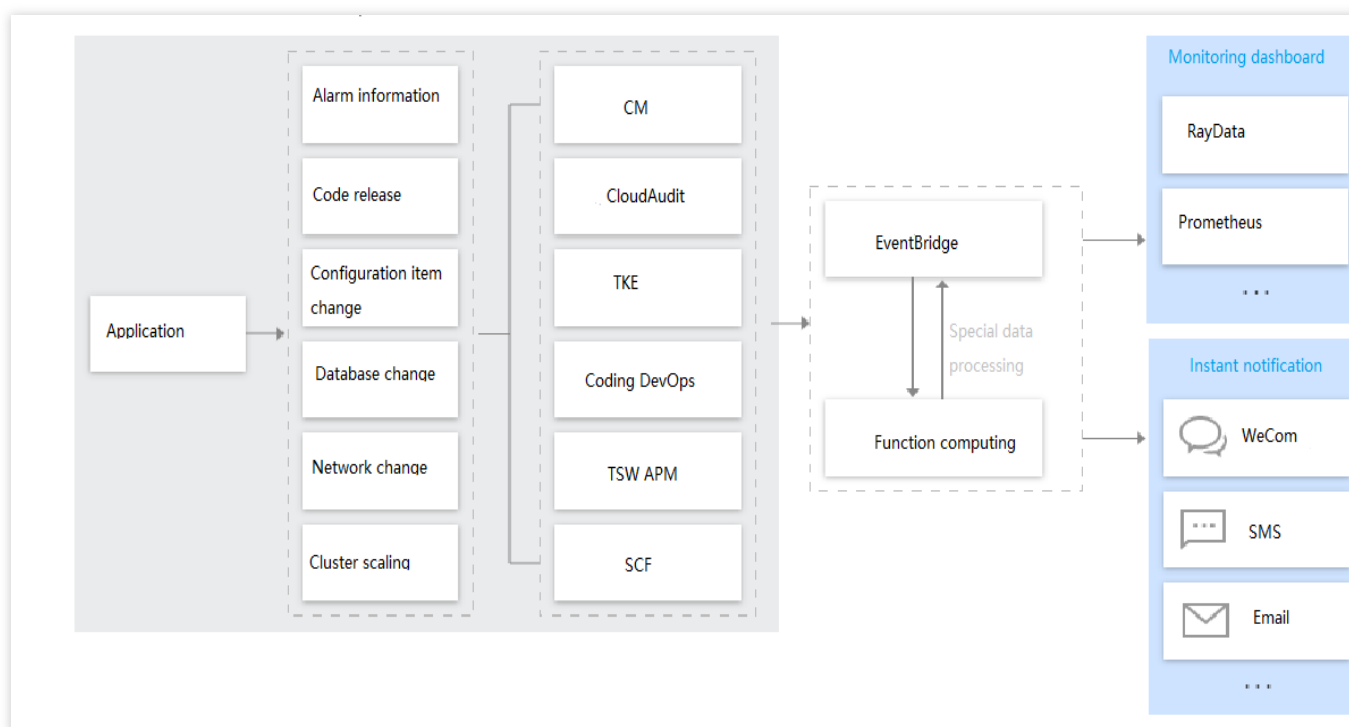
Application

Alarm information

Code release

Configuration item change

Database change

Network change

Cluster scaling

CM

CloudAudit

TKE

Coding DevOps

TSW APM

SCF

EventBridge

Special data processing

Function computing

Monitoring dashboard

RayData

Prometheus

...

Instant notification

WeCom

SMS

Email

...